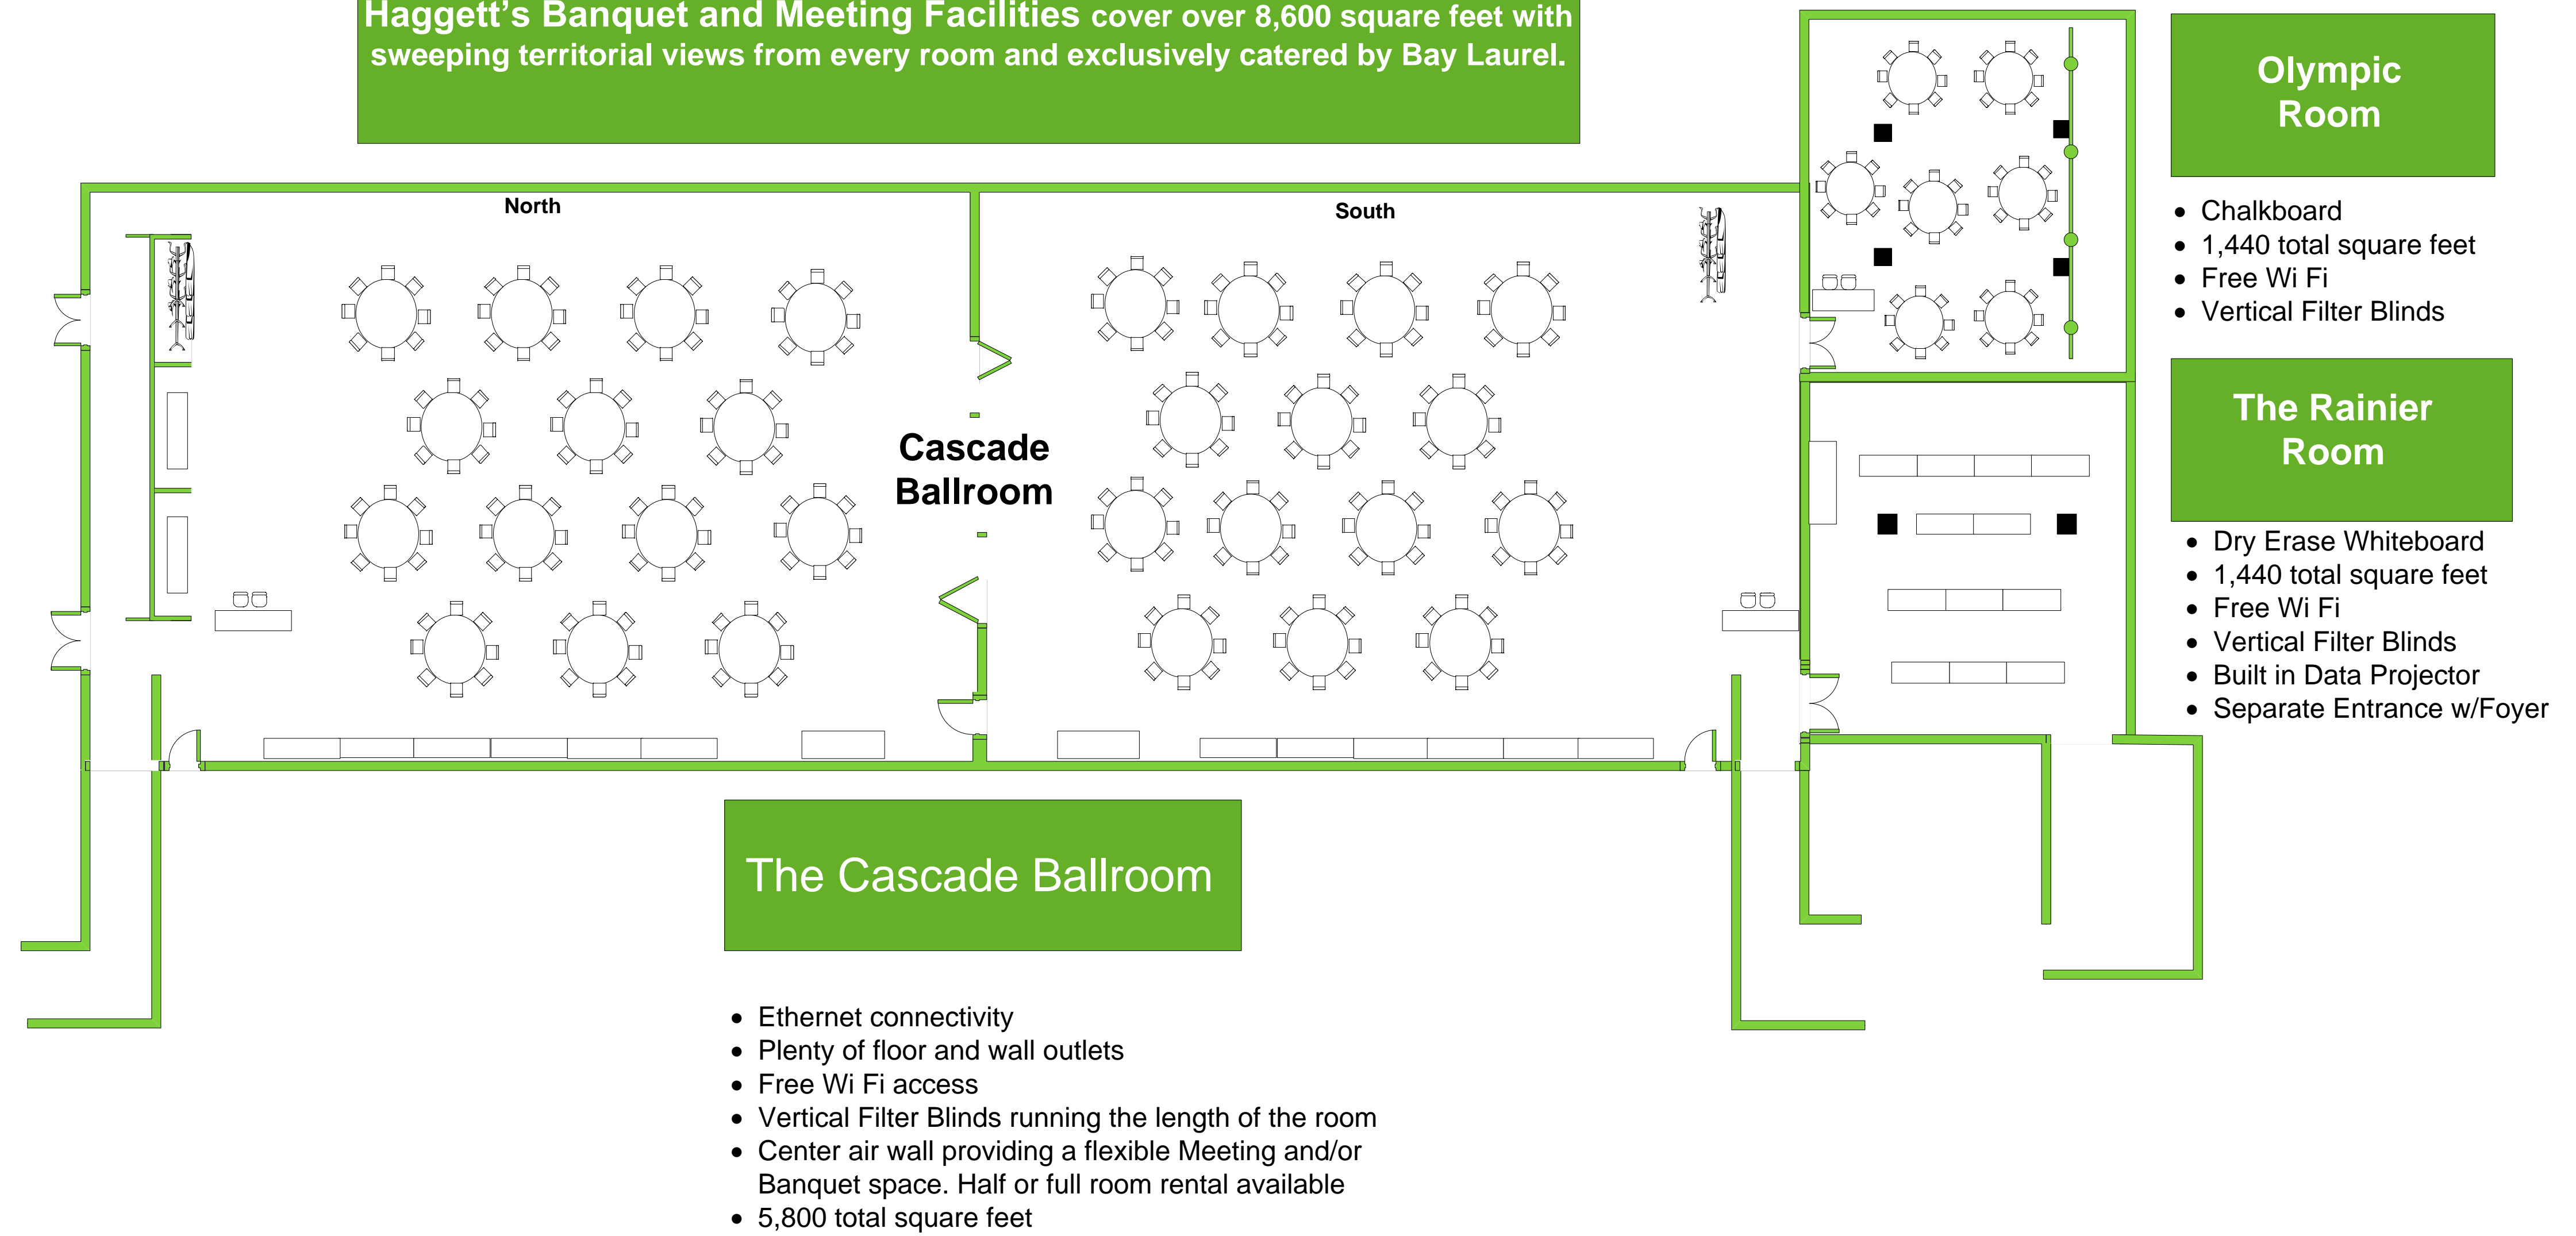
Haggett's Banquet and Meeting Facilities cover over 8,600 square feet with sweeping territorial views from every room and exclusively catered by Bay Laurel.

North

South

Cascade Ballroom

Olympic Room

- Chalkboard
- 1,440 total square feet
- Free Wi Fi
- Vertical Filter Blinds

The Rainier Room

- Dry Erase Whiteboard
- 1,440 total square feet
- Free Wi Fi
- Vertical Filter Blinds
- Built in Data Projector
- Separate Entrance w/Foyer

The Cascade Ballroom

- Ethernet connectivity
- Plenty of floor and wall outlets
- Free Wi Fi access
- Vertical Filter Blinds running the length of the room
- Center air wall providing a flexible Meeting and/or Banquet space. Half or full room rental available
- 5,800 total square feet